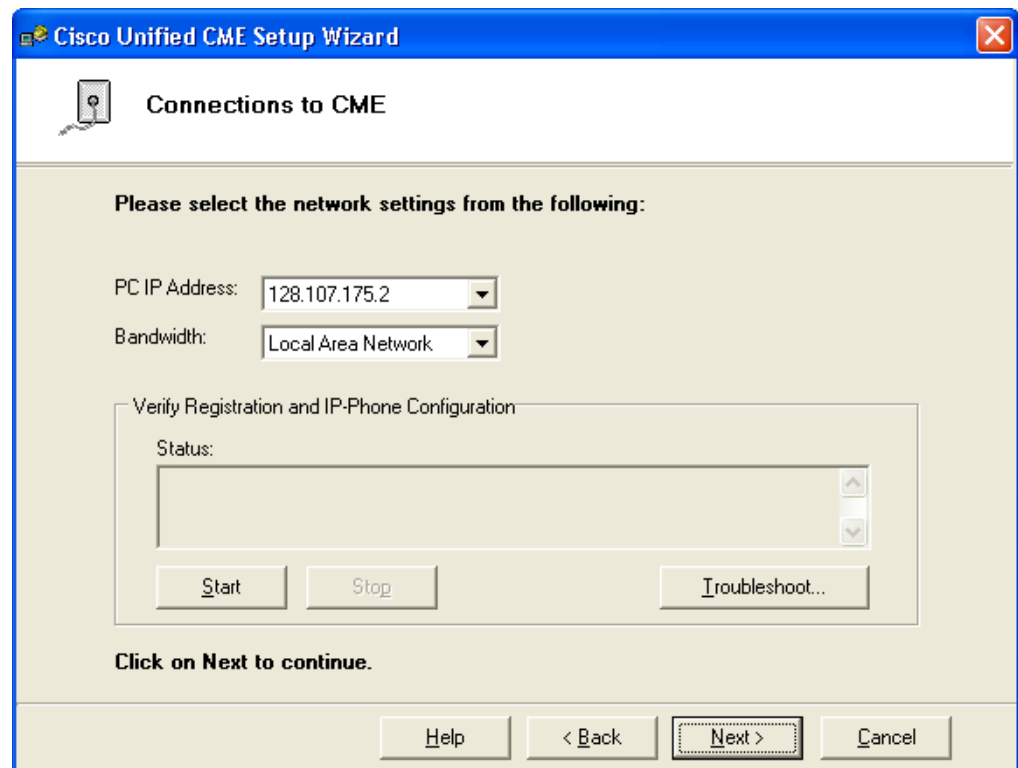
Cisco Unified CME Setup Wizard

Connections to CME

Please select the network settings from the following:

PC IP Address: 128.107.175.2

Bandwidth: Local Area Network

Verify Registration and IP-Phone Configuration

Status:

Start Stop Troubleshoot...

Click on Next to continue.

Help < Back Next > Cancel